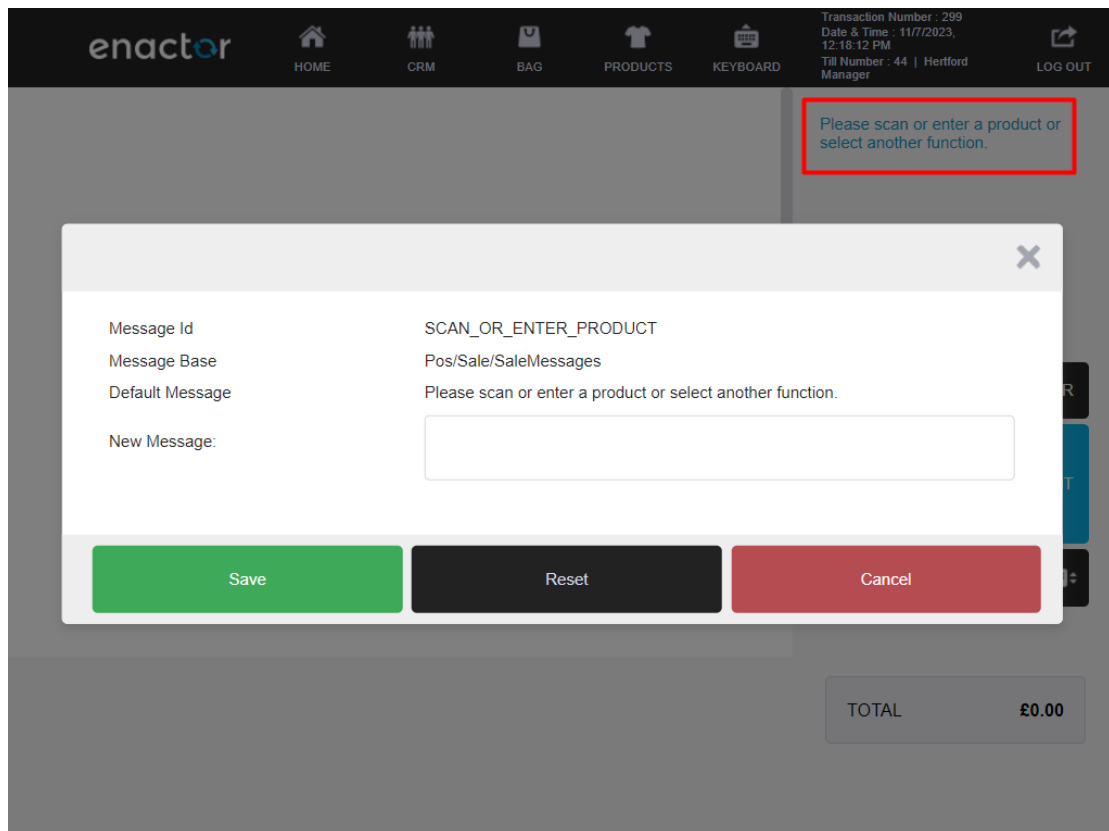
enactor

HOME

CRM

BAG

PRODUCTS

KEYBOARD

Transaction Number : 299
Date & Time : 11/7/2023, 12:18:12 PM
Till Number : 44 | Hertford Manager

LOG OUT

Please scan or enter a product or select another function.

×

Message Id SCAN_OR_ENTER_PRODUCT

Message Base Pos/Sale/SaleMessages

Default Message Please scan or enter a product or select another function.

New Message:

Save

Reset

Cancel

TOTAL £0.00